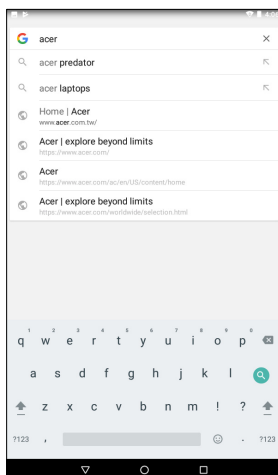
acer

acer predator

acer laptops

Home | Acer
www.acer.com.tw/

Acer | explore beyond limits
https://www.acer.com/

Acer
https://www.acer.com/ac/en/US/content/home

Acer | explore beyond limits
https://www.acer.com/worldwide/selection.html

1 2 3 4 5 6 7 8 9 0
q w e r t y u i o p
a s d f g h j k l
z x c v b n m ! ?
?123 , . ?123